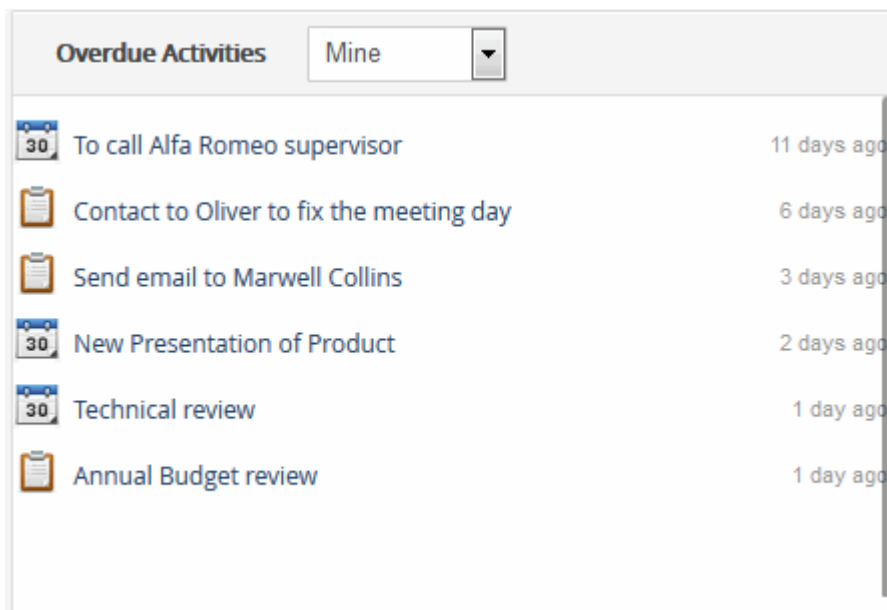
Overdue Activities Mine

30 To call Alfa Romeo supervisor 11 days ago

Contact to Oliver to fix the meeting day 6 days ago

Send email to Marwell Collins 3 days ago

30 New Presentation of Product 2 days ago

30 Technical review 1 day ago

Annual Budget review 1 day ago